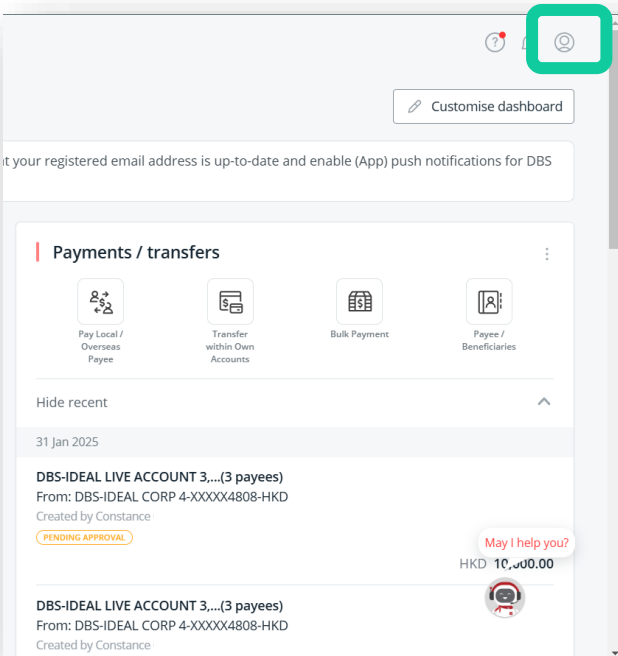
Customise dashboard

it your registered email address is up-to-date and enable (App) push notifications for DBS

Payments / transfers

Pay Local / Overseas Payee

Transfer within Own Accounts

Bulk Payment

Payee / Beneficiaries

Hide recent

31 Jan 2025

DBS-IDEAL LIVE ACCOUNT 3,...(3 payees)
From: DBS-IDEAL CORP 4-XXXXX4808-HKD
Created by Constance
PENDING APPROVAL

May I help you?

HKD 10,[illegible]00.00

DBS-IDEAL LIVE ACCOUNT 3,...(3 payees)
From: DBS-IDEAL CORP 4-XXXXX4808-HKD
Created by Constance